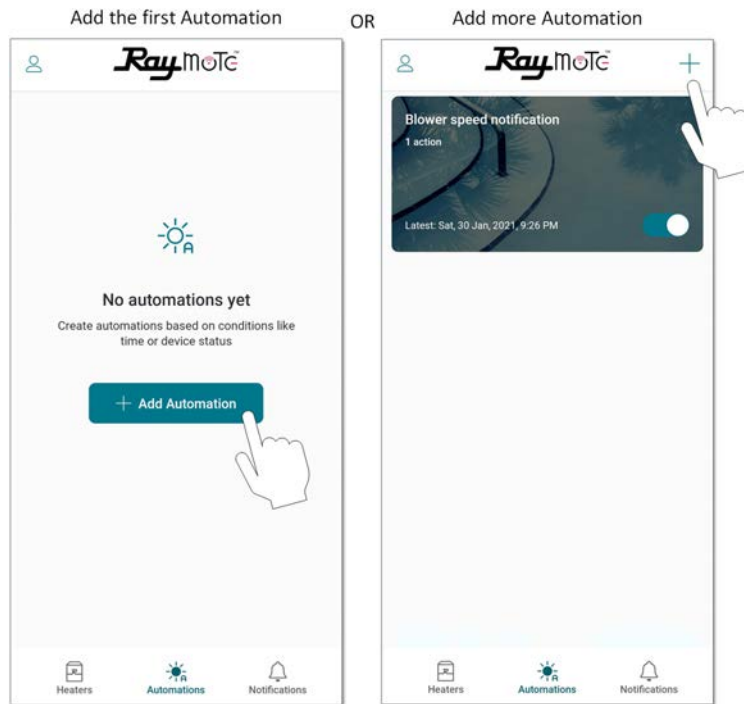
Add the first Automation

OR

Add more Automation

RayMOTE

No automations yet

Create automations based on conditions like time or device status

+ Add Automation

Heaters Automations Notifications

RayMOTE

+

Blower speed notification

1 action

Latest: Sat, 30 Jan, 2021, 9:26 PM

Heaters Automations Notifications